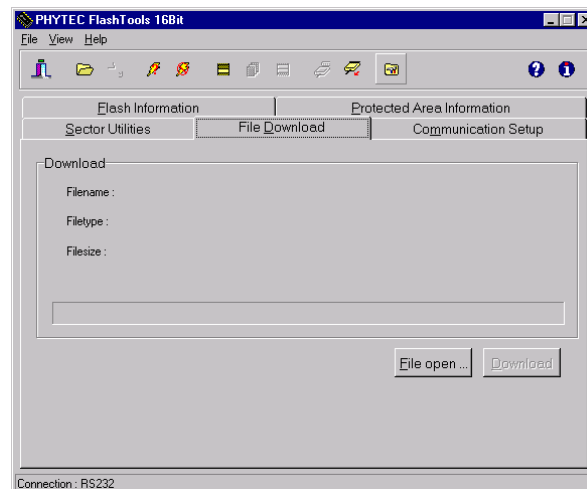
PHYTEC FlashTools 16Bit

File View Help

Flash Information
Protected Area Information
Sector Utilities
File Download
Communication Setup

Download

Filename :

Filetype :

Filesize :

File open ...
Download

Connection : RS232